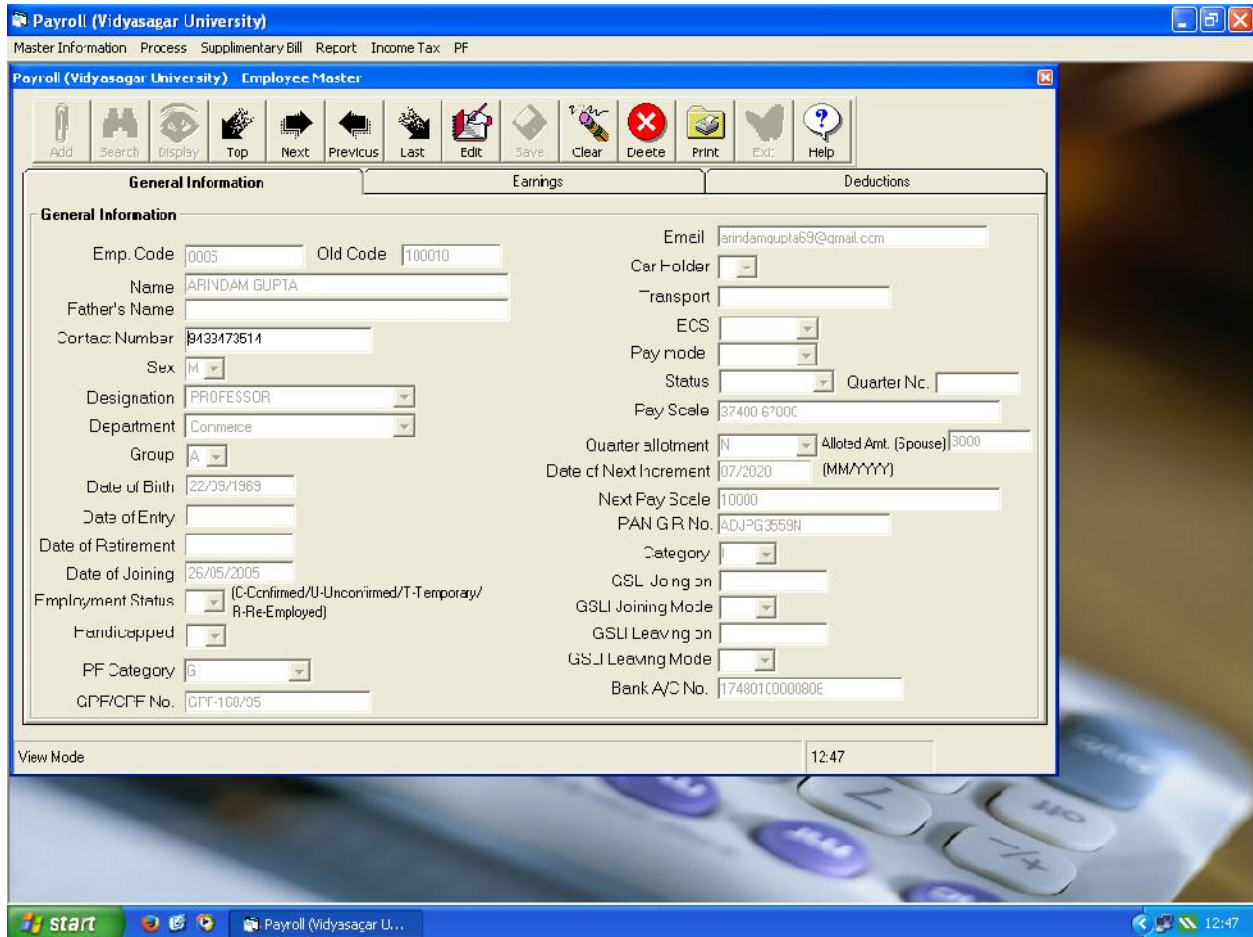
Payroll (Vidyasagar University)

Master Information Process Supplimentary Bill Report Income Tax PF

Payroll (Vidyasagar University) Employee Master

Add Search Display Top Next Previous Last Edit Save Clear Delete Print Exit Help

General Information | Earnings | Deductions

General Information

Emp. Code 0005 Old Code 100010
Name ARINDAM GUPTA
Father's Name
Contact Number 9433473514
Sex M
Designation PROFESSOR
Department Commerce
Group A
Date of Birth 22/09/1969
Date of Entry
Date of Retirement
Date of Joining 26/05/2005
Employment Status (C-Confirmed/U-Unconfirmed/T-Temporary/R-Re-Employed)
Handicapped
PF Category G
GPF/CPF No. GPF-100/05

Email arindamgupta69@gmail.com
Car Holder
Transport
ECS
Pay mode
Status Quarter No.
Pay Scale 37400 67000
Quarter allotment N Alloted Amt. (Spouse) 3000
Date of Next Increment 07/2020 (MM/YYYY)
Next Pay Scale 10000
PAN G R No. ADJPG3559N
Category I
GSLI Joining on
GSLI Joining Mode
GSLI Leaving on
GSLI Leaving Mode
Bank A/C No. 1748010000806

View Mode 12:47

start Payroll (Vidyasagar U... 12:47